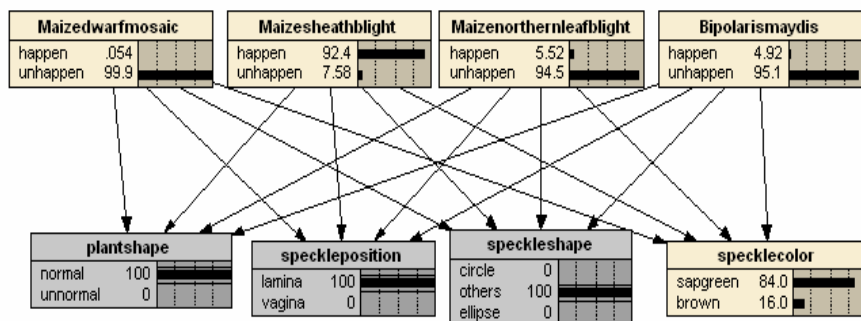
Maizedwarfmosaic
happen .054
unhappen 99.9

Maizesheathblight
happen 92.4
unhappen 7.58

Maizenorthernleafblight
happen 5.52
unhappen 94.5

Bipolarismaydis
happen 4.92
unhappen 95.1

plantshape
normal 100
unnormal 0

speckleposition
lamina 100
vagina 0

speckleshape
circle 0
others 100
ellipse 0

specklecolor
sapgreen 84.0
brown 16.0